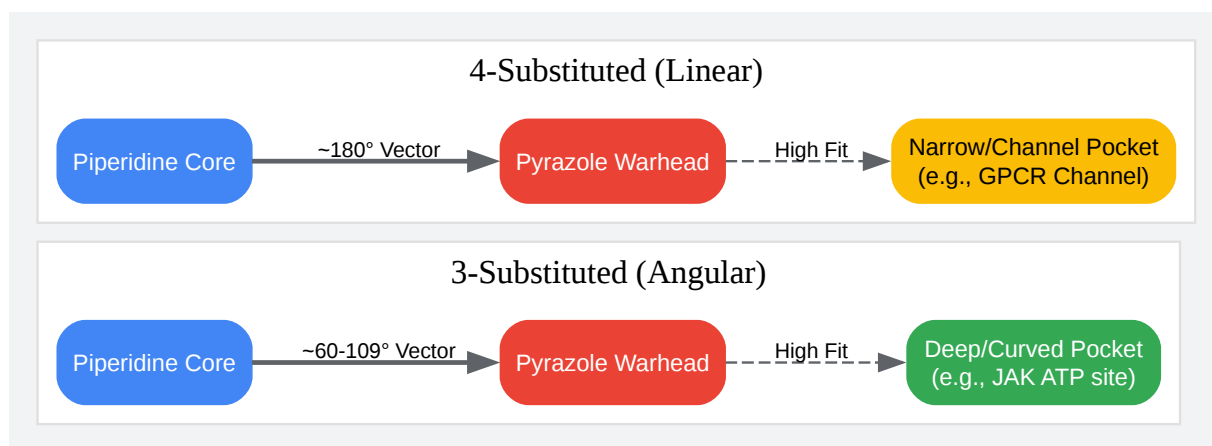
4-Substituted (Linear)

Piperidine Core

~180° Vector

Pyrazole Warhead

High Fit

Narrow/Channel Pocket (e.g., GPCR Channel)

3-Substituted (Angular)

Piperidine Core

~60-109° Vector

Pyrazole Warhead

High Fit

Deep/Curved Pocket (e.g., JAK ATP site)